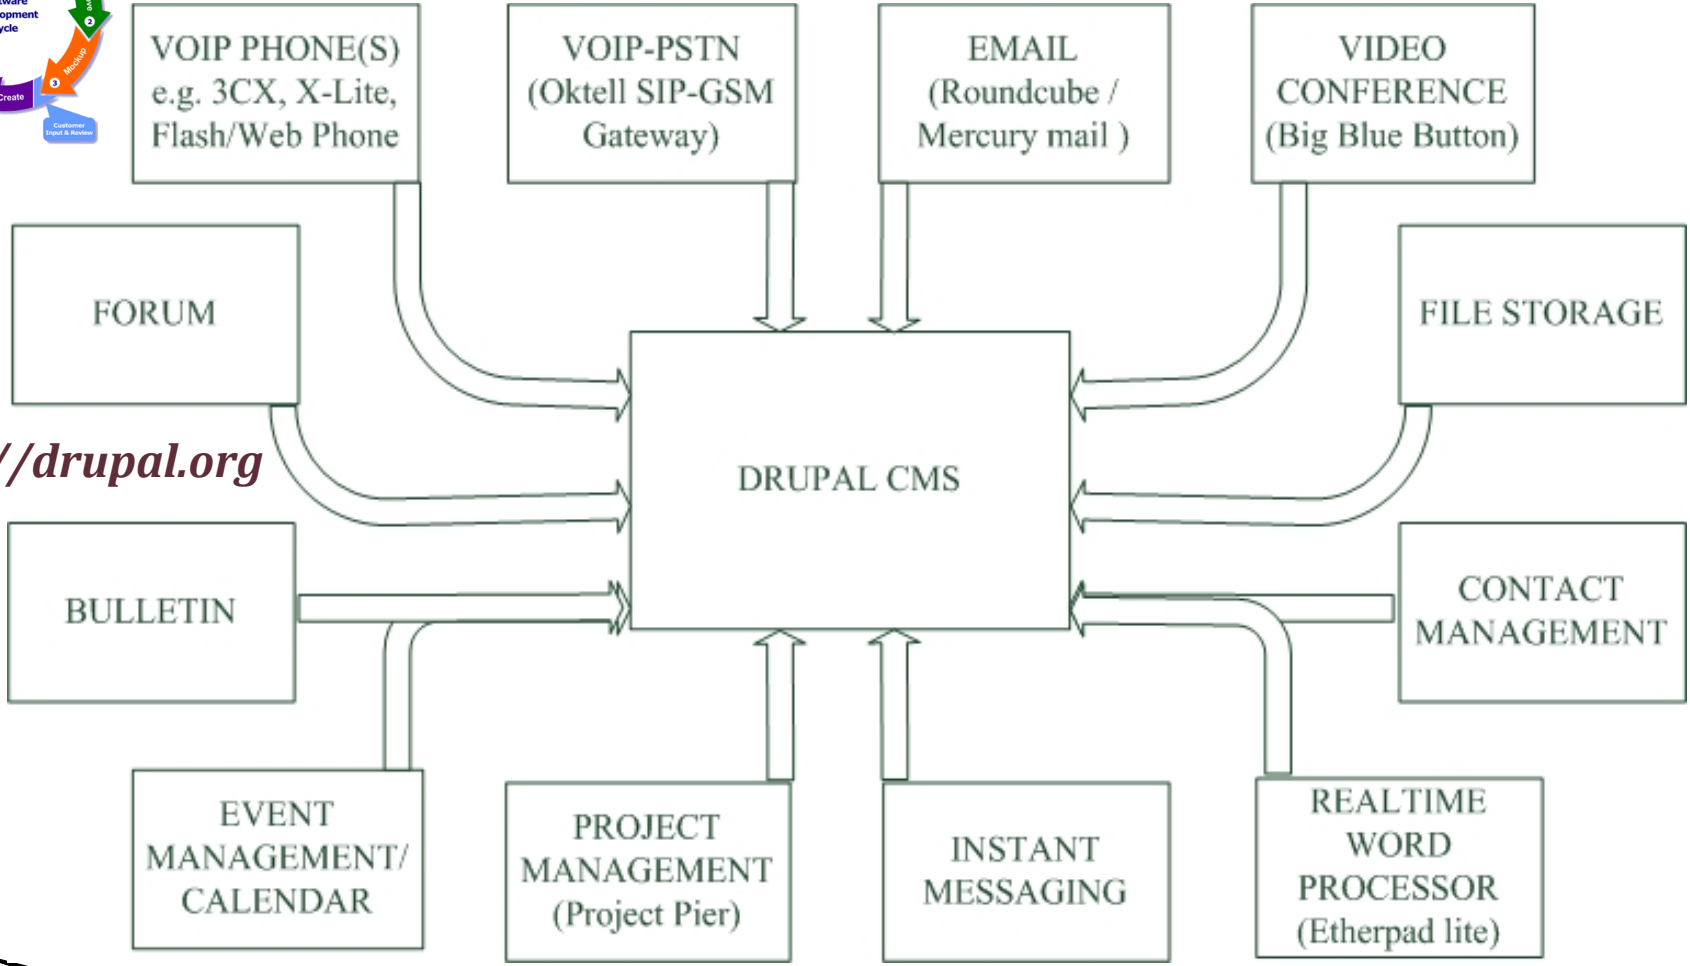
ftware
elopment
Cycle
2
Mockup
3
Create
Customer Input & Review

VOIP PHONE(S) e.g. 3CX, X-Lite, Flash/Web Phone

VOIP-PSTN (Oktell SIP-GSM Gateway)

EMAIL (Roundcube / Mercury mail )

VIDEO CONFERENCE (Big Blue Button)

FORUM

FILE STORAGE

//drupal.org

DRUPAL CMS

BULLETIN

CONTACT MANAGEMENT

EVENT MANAGEMENT/ CALENDAR

PROJECT MANAGEMENT (Project Pier)

INSTANT MESSAGING

REALTIME WORD PROCESSOR (Etherpad lite)